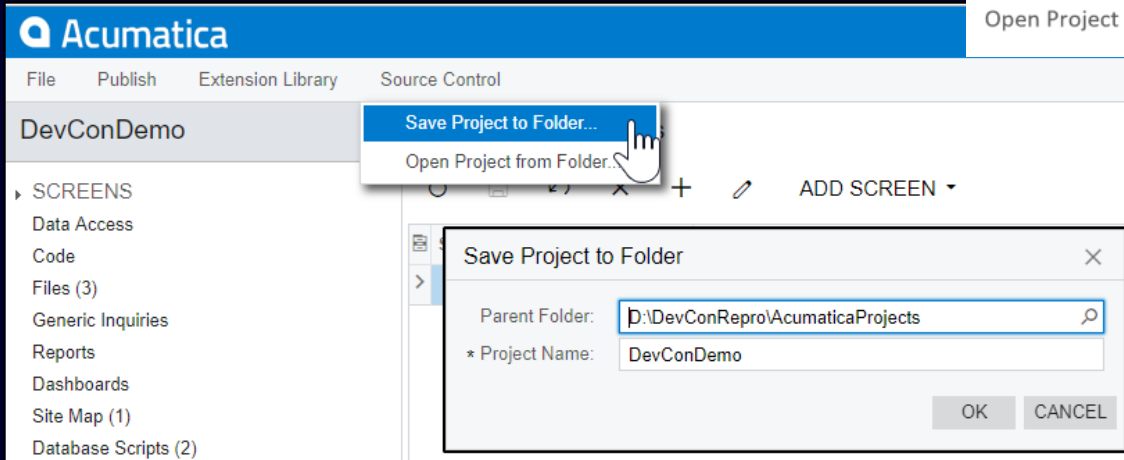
Acumatica

Open Project

File Publish Extension Library Source Control

Save Project to Folder...

Open Project from Folder...

DevConDemo

SCREENS

Data Access

Code

Files (3)

Generic Inquiries

Reports

Dashboards

Site Map (1)

Database Scripts (2)

ADD SCREEN

Save Project to Folder

Parent Folder: D:\DevConRepro\AcumaticaProjects

* Project Name: DevConDemo

OK CANCEL